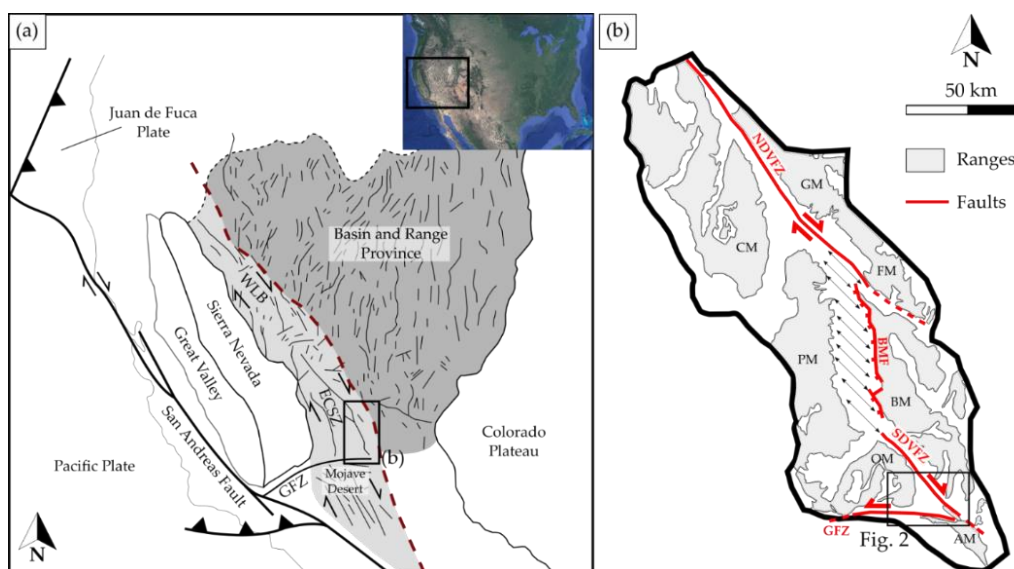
(a)

Juan de Fuca Plate

Basin and Range Province

WLB

Sierra Nevada

Great Valley

ECSZ

San Andreas Fault

Pacific Plate

GFZ

Mojave Desert

(b)

Colorado Plateau

N

(b)

N

50 km

Ranges

Faults

NDVFZ

GM

CM

FM

BMF

PM

BM

SDVFZ

OM

GFZ

Fig. 2

AM